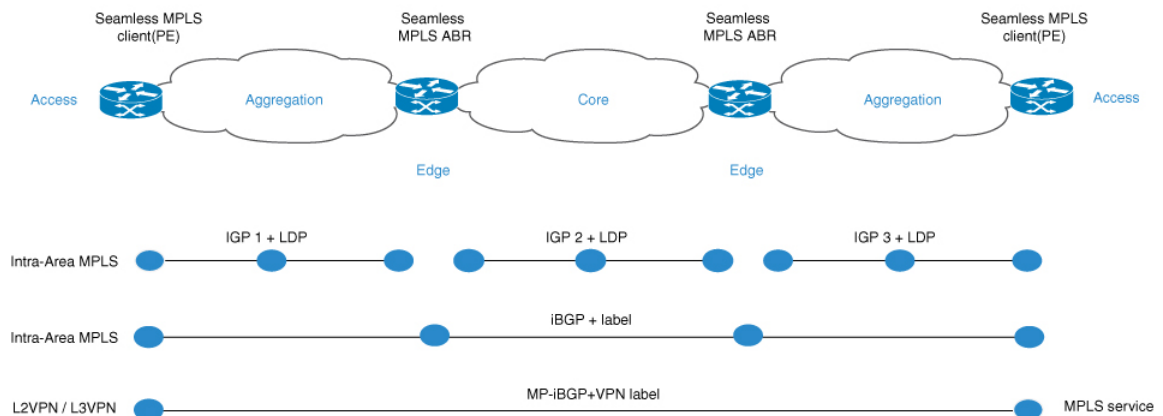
Seamless MPLS client(PE)

Seamless MPLS ABR

Seamless MPLS ABR

Seamless MPLS client(PE)

Access

Aggregation

Core

Aggregation

Access

Edge

Edge

IGP 1 + LDP

IGP 2 + LDP

IGP 3 + LDP

Intra-Area MPLS

iBGP + label

Intra-Area MPLS

MP-iBGP+VPN label

L2VPN / L3VPN

MPLS service